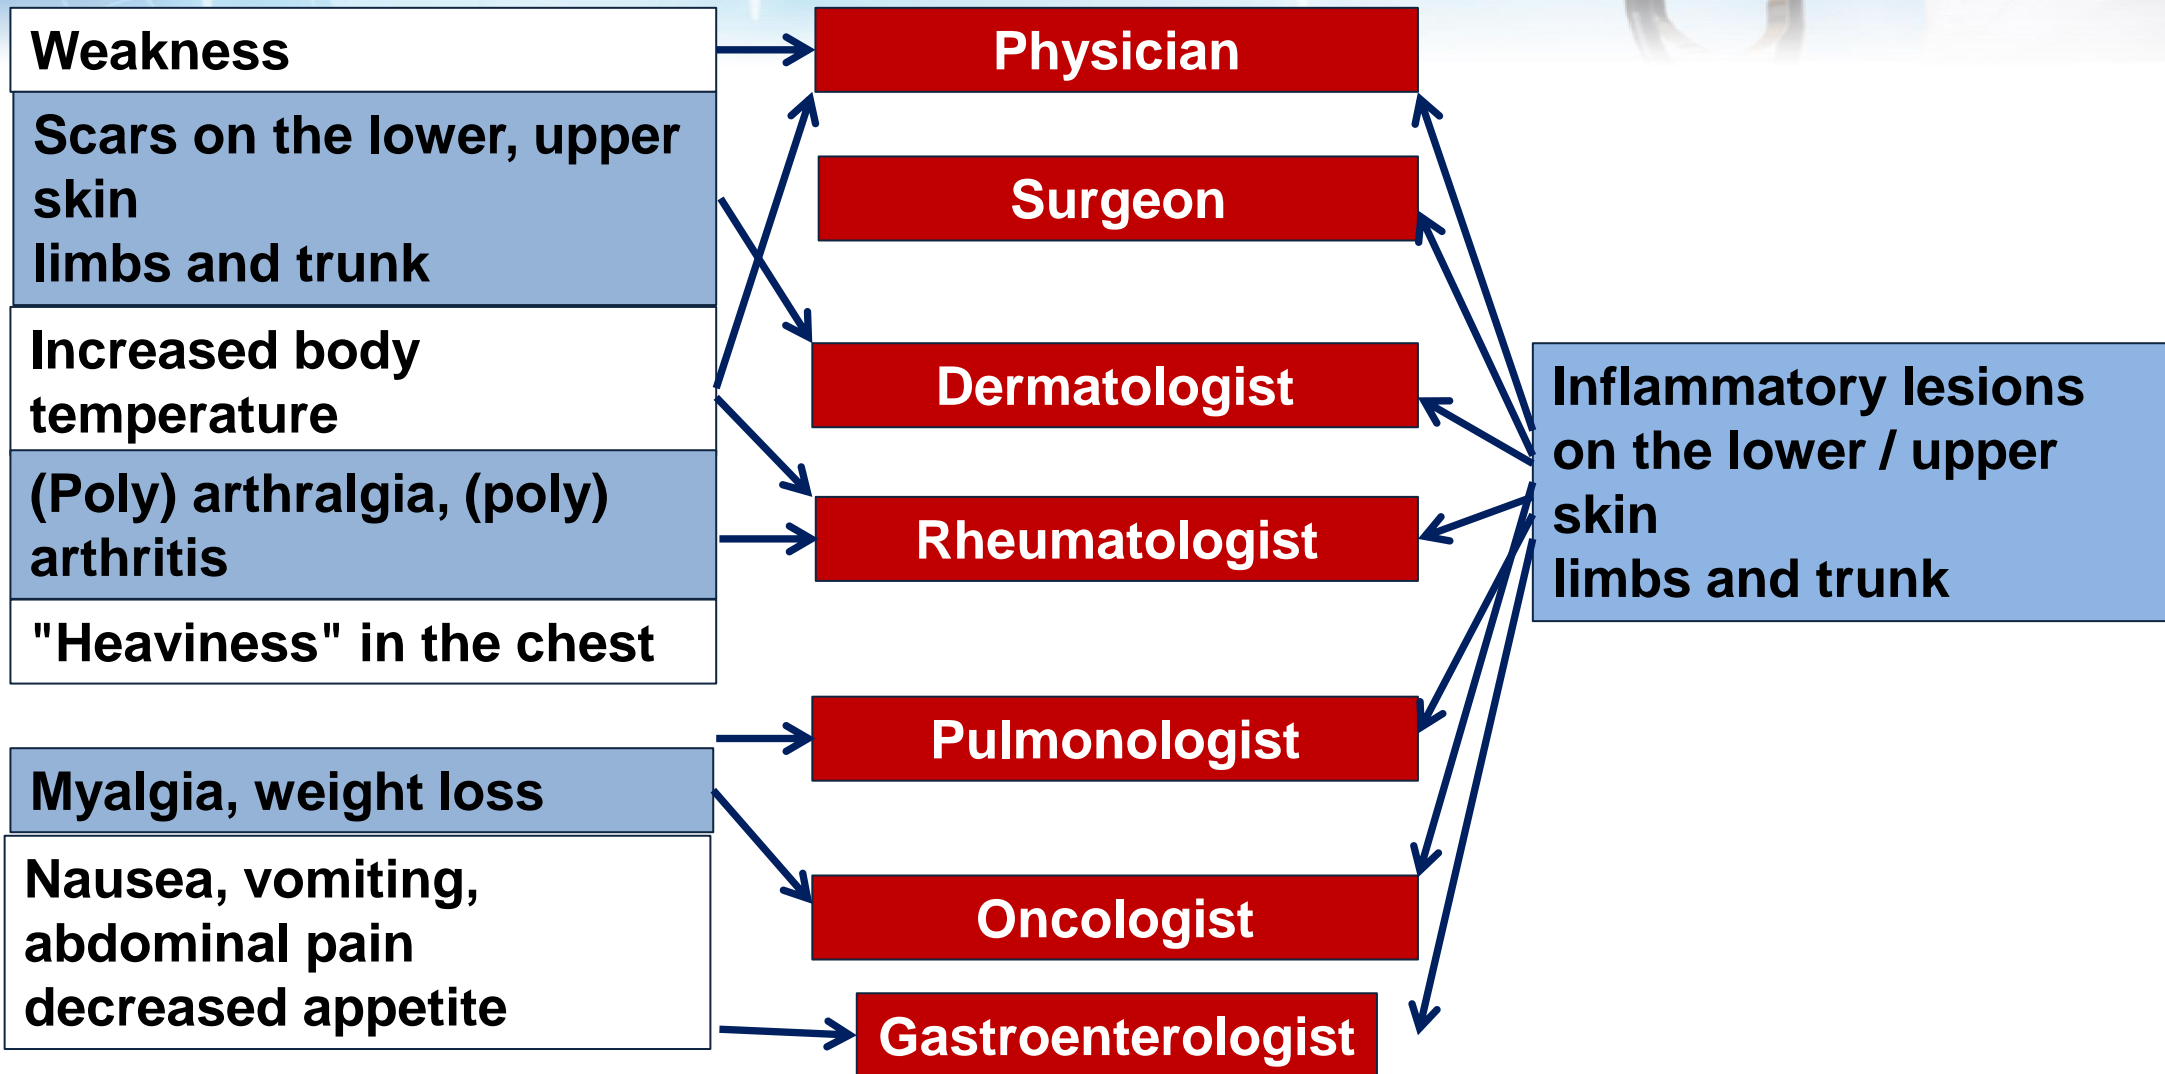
Weakness

Scars on the lower, upper skin
limbs and trunk

Increased body temperature

(Poly) arthralgia, (poly) arthritis

"Heaviness" in the chest

Myalgia, weight loss

Nausea, vomiting, abdominal pain
decreased appetite

Physician

Surgeon

Dermatologist

Rheumatologist

Pulmonologist

Oncologist

Gastroenterologist

Inflammatory lesions on the lower / upper skin
limbs and trunk